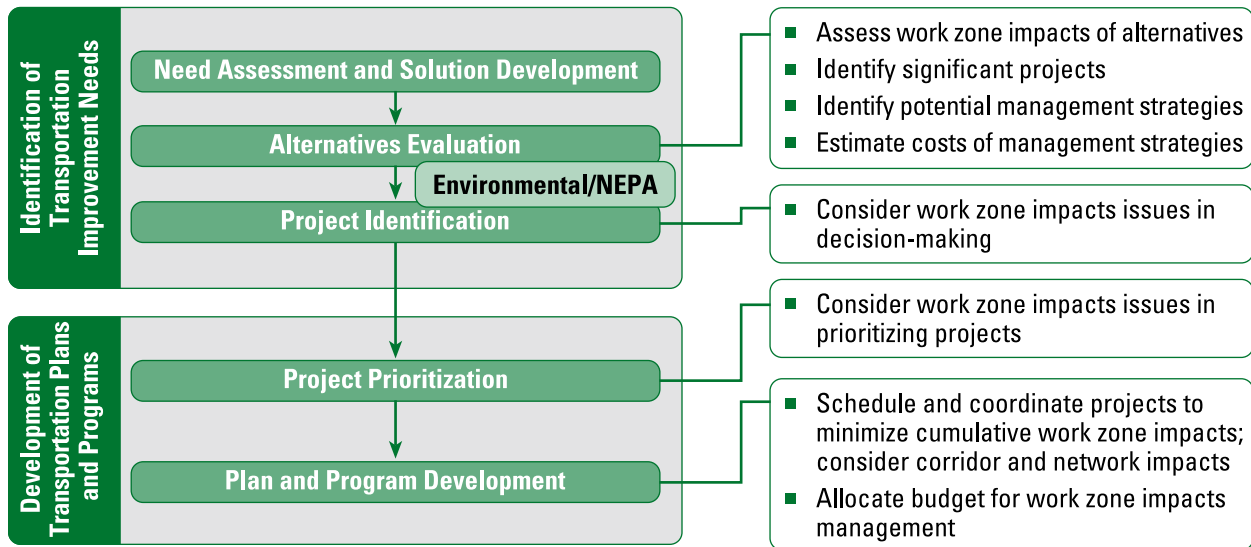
Identification of Transportation Improvement Needs

Need Assessment and Solution Development

Alternatives Evaluation

Environmental/NEPA

Project Identification

Development of Transportation Plans and Programs

Project Prioritization

Plan and Program Development

- Assess work zone impacts of alternatives
- Identify significant projects
- Identify potential management strategies
- Estimate costs of management strategies

- Consider work zone impacts issues in decision-making

- Consider work zone impacts issues in prioritizing projects

- Schedule and coordinate projects to minimize cumulative work zone impacts; consider corridor and network impacts
- Allocate budget for work zone impacts management